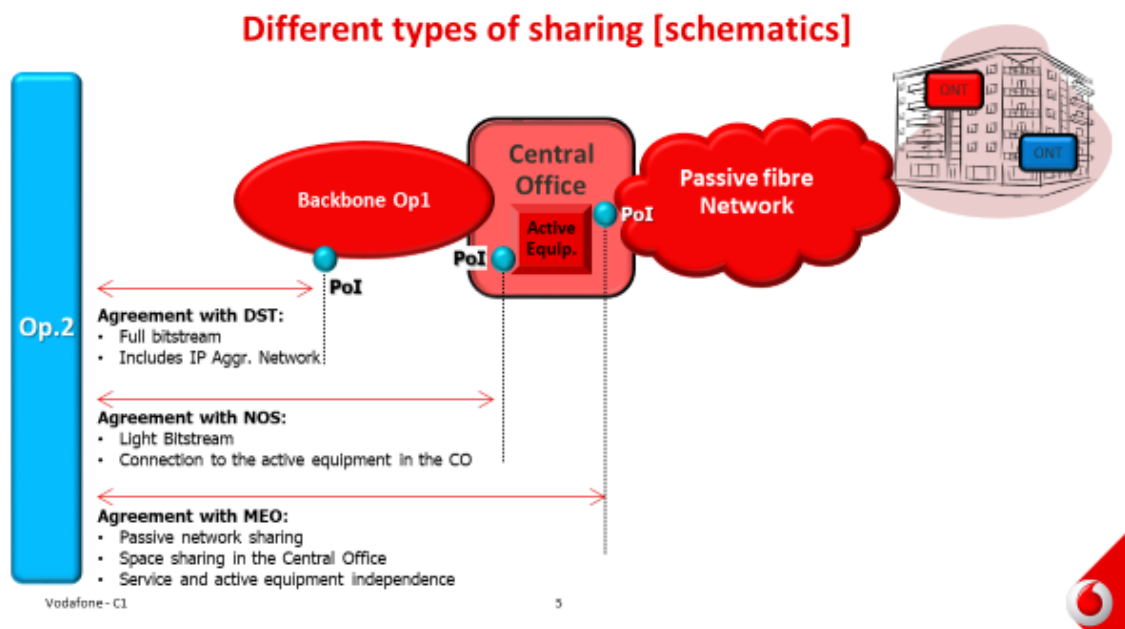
Different types of sharing [schematics]

Op.2

Backbone Op1

PoI

Central Office

Active Equip.

PoI

PoI

Passive fibre Network

ONT

ONT

Agreement with DST:
- Full bitstream
- Includes IP Aggr. Network

Agreement with NOS:
- Light Bitstream
- Connection to the active equipment in the CO

Agreement with MEO:
- Passive network sharing
- Space sharing in the Central Office
- Service and active equipment independence

Vodafone - C1

5